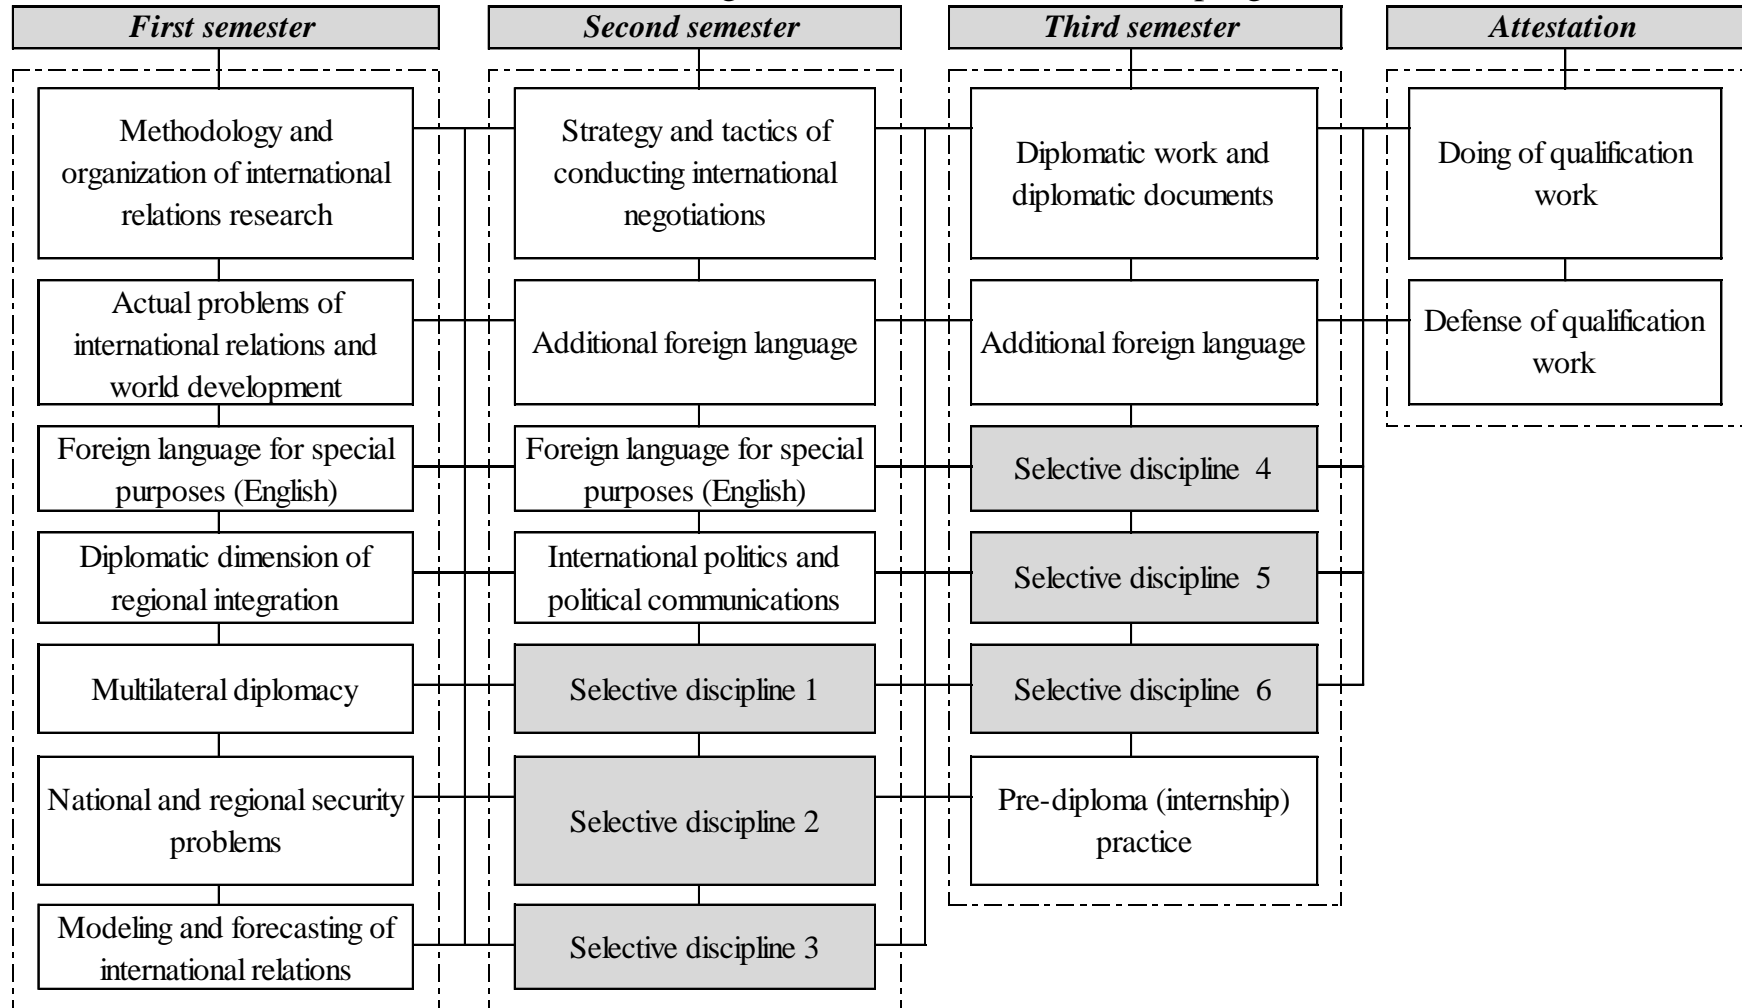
First semester

Methodology and organization of international relations research

Actual problems of international relations and world development

Foreign language for special purposes (English)

Diplomatic dimension of regional integration

Multilateral diplomacy

National and regional security problems

Modeling and forecasting of international relations

Second semester

Strategy and tactics of conducting international negotiations

Additional foreign language

Foreign language for special purposes (English)

International politics and political communications

Selective discipline 1

Selective discipline 2

Selective discipline 3

Third semester

Diplomatic work and diplomatic documents

Additional foreign language

Selective discipline 4

Selective discipline 5

Selective discipline 6

Pre-diploma (internship) practice

Attestation

Doing of qualification work

Defense of qualification work